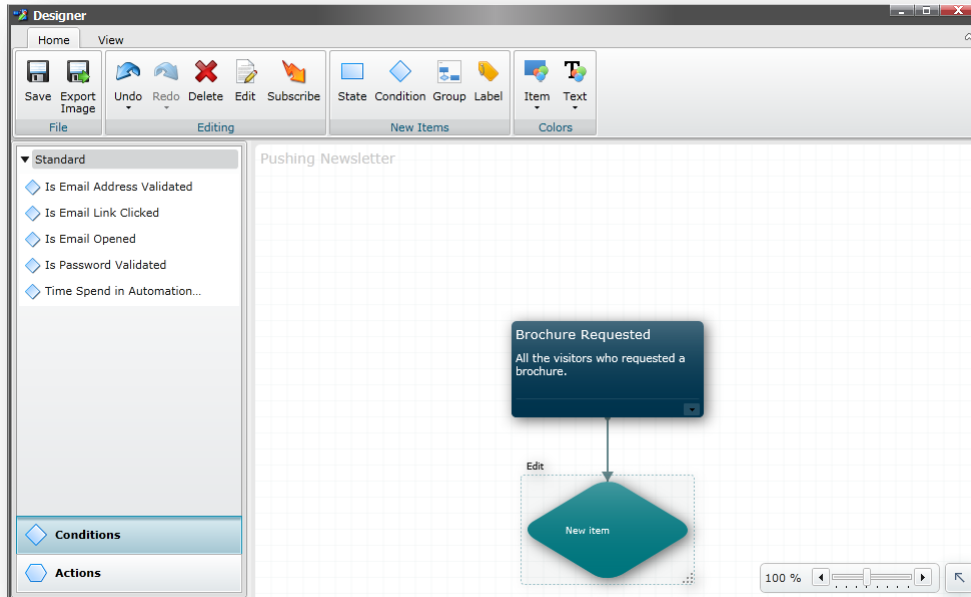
Designer

Home View

Save Export Image
File

Undo Redo Delete Edit Subscribe
Editing

State Condition Group Label
New Items

Item Text
Colors

Standard
Is Email Address Validated
Is Email Link Clicked
Is Email Opened
Is Password Validated
Time Spend in Automation...

Conditions
Actions

Pushing Newsletter

Brochure Requested
All the visitors who requested a brochure.

Edit
New item

100 %